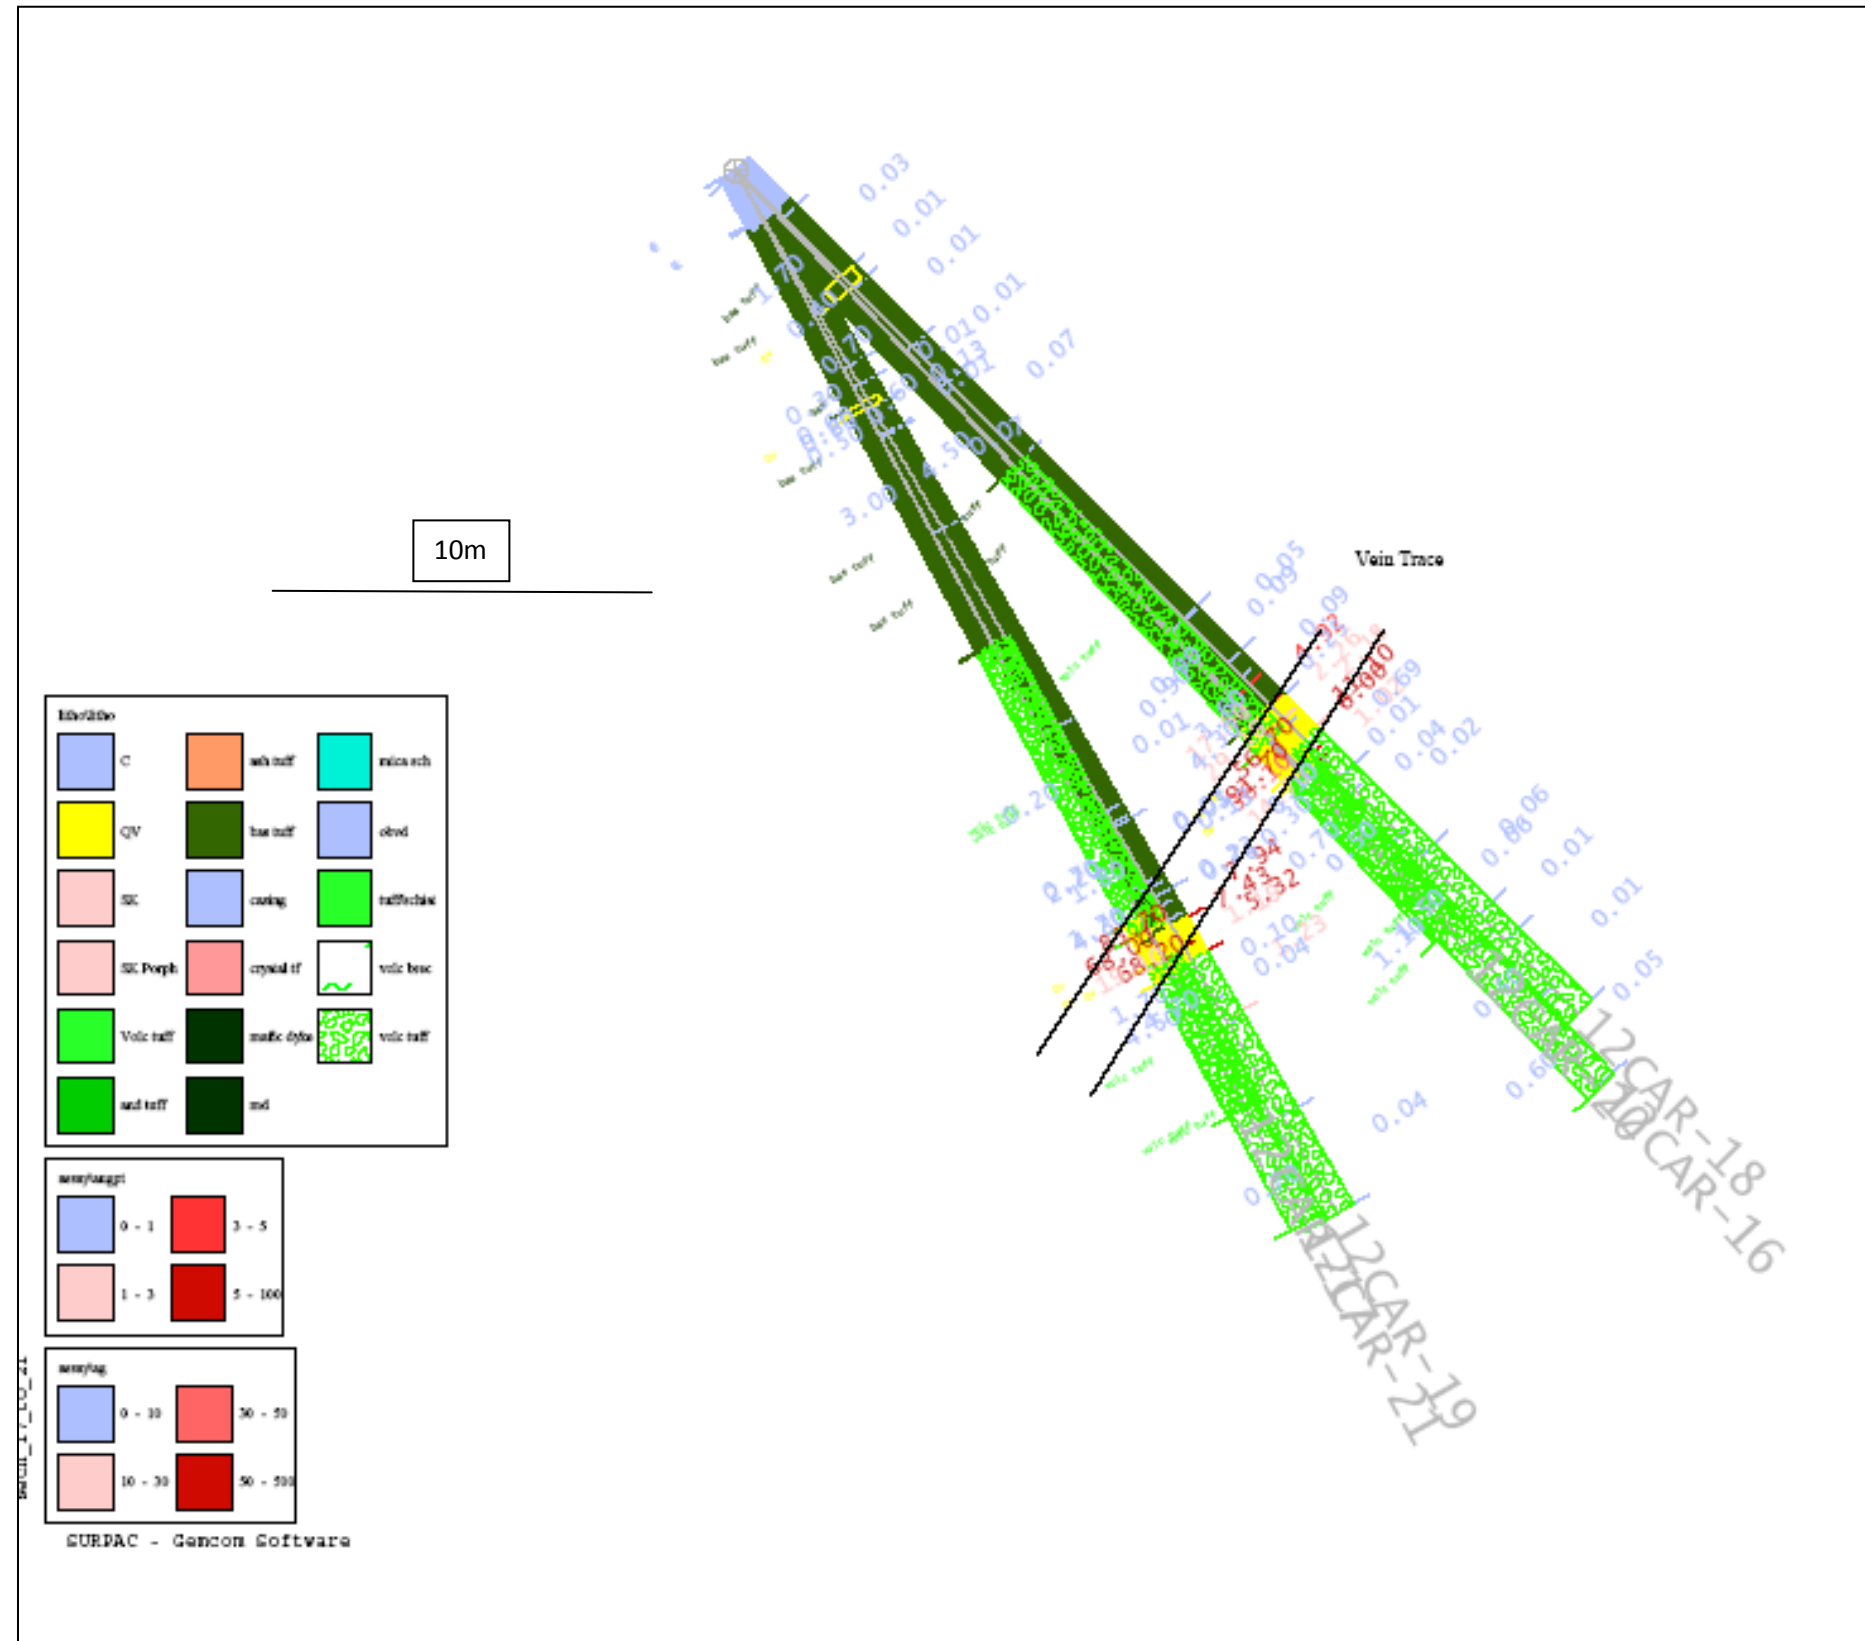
10m

Vein Trace

0.03
0.01
0.01
0.01
0.07
0.05
0.09
0.09
0.69
0.01
0.04
0.02
0.06
0.01
0.01
0.05
0.04
3.00
4.50
1.70
0.70
0.20
0.10
0.04
0.01
1.94
1.43
5.32

bas tuff
bas tuff
bas tuff
bas tuff
bas tuff
volc tuff
volc tuff
volc tuff

12CAR-18
12CAR-16
12CAR-19
12CAR-21

litho/litho

| | | | | | |
|---|---|---|---|---|---|
| | C | | ash tuff | | mica sch |
| | QV | | bas tuff | | obvd |
| | SK | | casing | | tuff/schist |
| | SK Porph | | crystal tf | | volc brec |
| | Volc tuff | | mafic dyke | | volc tuff |
| | and tuff | | md | | |

assay/augpt

| | | | |
|---|---|---|---|
| | 0 - 1 | | 3 - 5 |
| | 1 - 3 | | 5 - 100 |

assay/ag

| | | | |
|---|---|---|---|
| | 0 - 10 | | 30 - 50 |
| | 10 - 30 | | 50 - 500 |

SURPAC - Gemcom Software